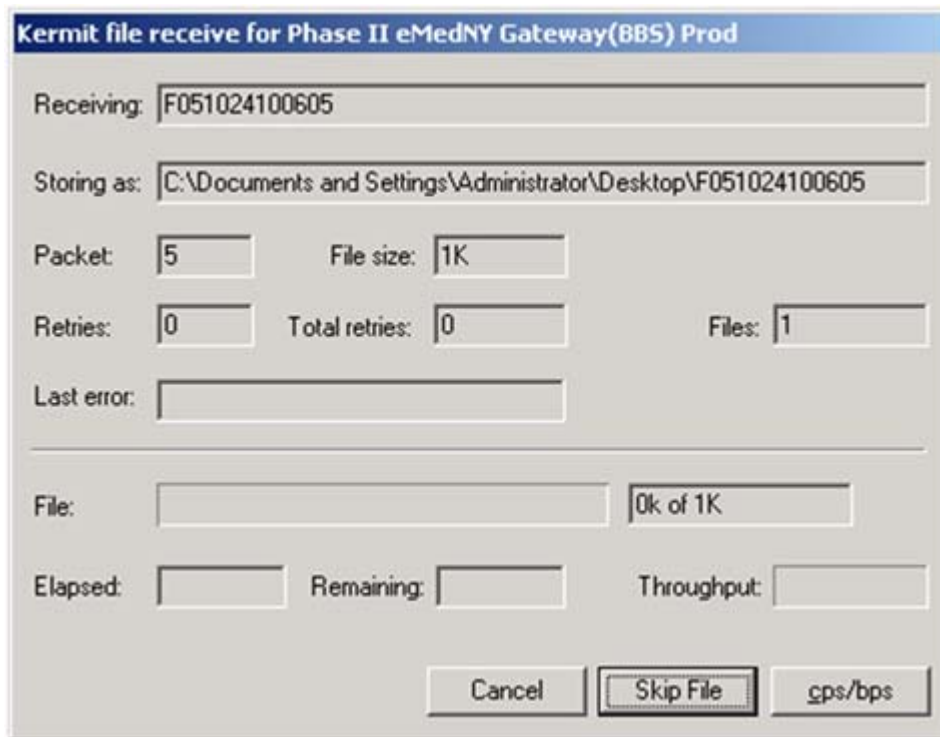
Kermit file receive for Phase II eMedNY Gateway(BBS) Prod

Receiving: F051024100605

Storing as: C:\Documents and Settings\Administrator\Desktop\F051024100605

Packet: 5

File size: 1K

Retries: 0

Total retries: 0

Files: 1

Last error:

File:

0k of 1K

Elapsed:

Remaining:

Throughput:

Cancel

Skip File

cps/bps